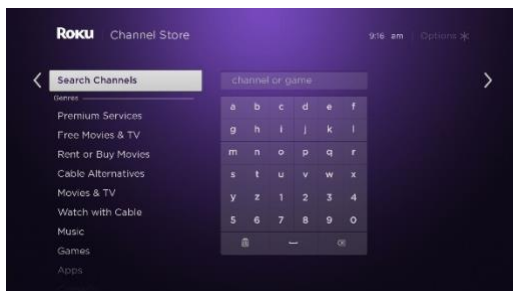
Roku Channel Store

9:16 pm | Options ✳

Search Channels

Genres

Premium Services

Free Movies & TV

Rent or Buy Movies

Cable Alternatives

Movies & TV

Watch with Cable

Music

Games

Apps

channel or game

| a | b | c | d | e | f |
|---|---|---|---|---|---|
| g | h | i | j | k | l |
| m | n | o | p | q | r |
| s | t | u | v | w | x |
| y | z | 1 | 2 | 3 | 4 |
| 5 | 6 | 7 | 8 | 9 | 0 |